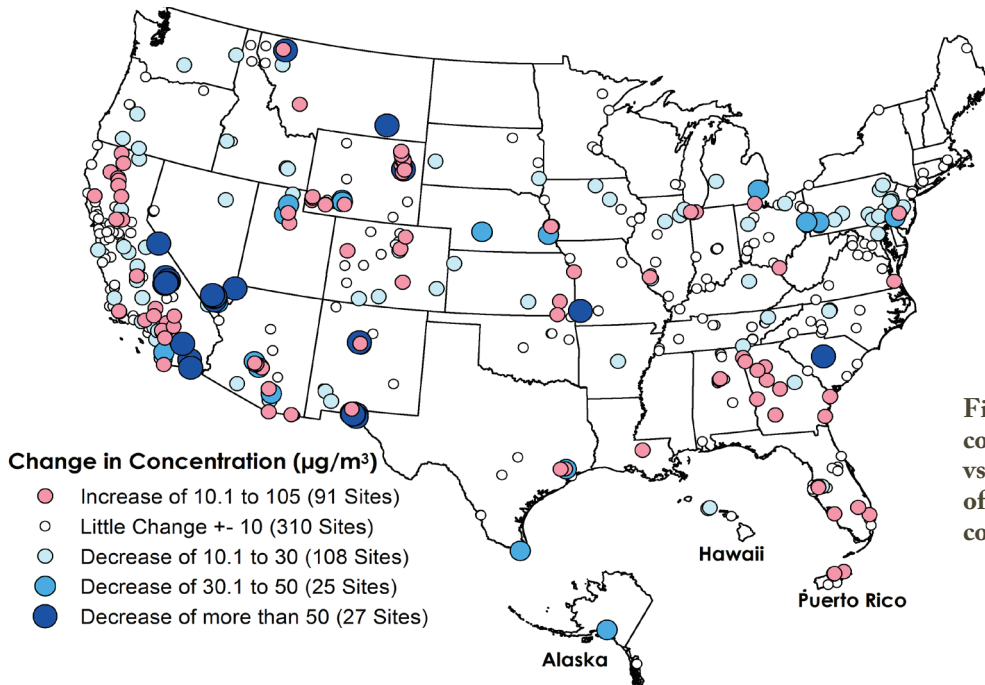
Change in Concentration (µg/m³)
Increase of 10.1 to 105 (91 Sites)
Little Change +- 10 (310 Sites)
Decrease of 10.1 to 30 (108 Sites)
Decrease of 30.1 to 50 (25 Sites)
Decrease of more than 50 (27 Sites)

Hawaii
Puerto Rico
Alaska

Fi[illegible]
co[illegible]
vs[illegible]
of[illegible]
co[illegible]